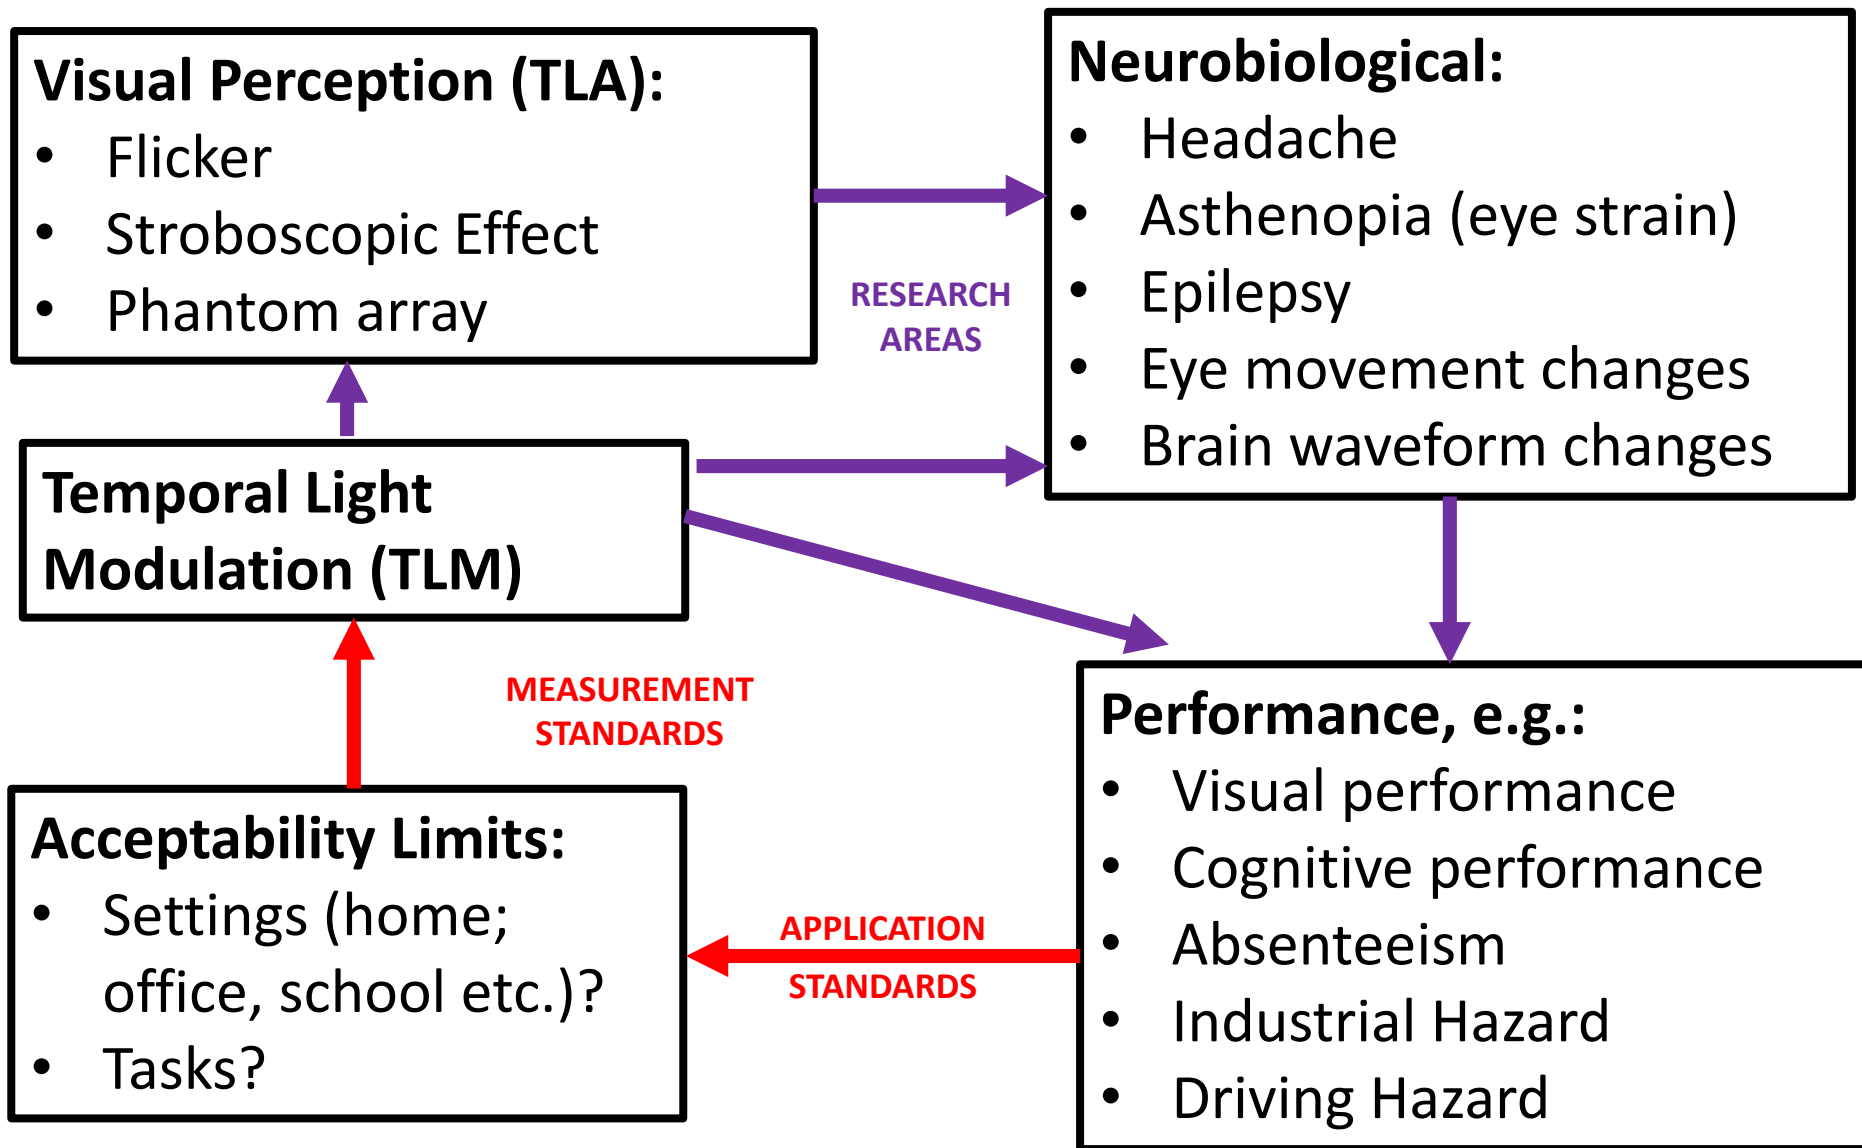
Visual Perception (TLA):
• Flicker
• Stroboscopic Effect
• Phantom array

RESEARCH AREAS

Neurobiological:
• Headache
• Asthenopia (eye strain)
• Epilepsy
• Eye movement changes
• Brain waveform changes

Temporal Light Modulation (TLM)

MEASUREMENT STANDARDS

Performance, e.g.:
• Visual performance
• Cognitive performance
• Absenteeism
• Industrial Hazard
• Driving Hazard

Acceptability Limits:
• Settings (home; office, school etc.)?
• Tasks?

APPLICATION STANDARDS